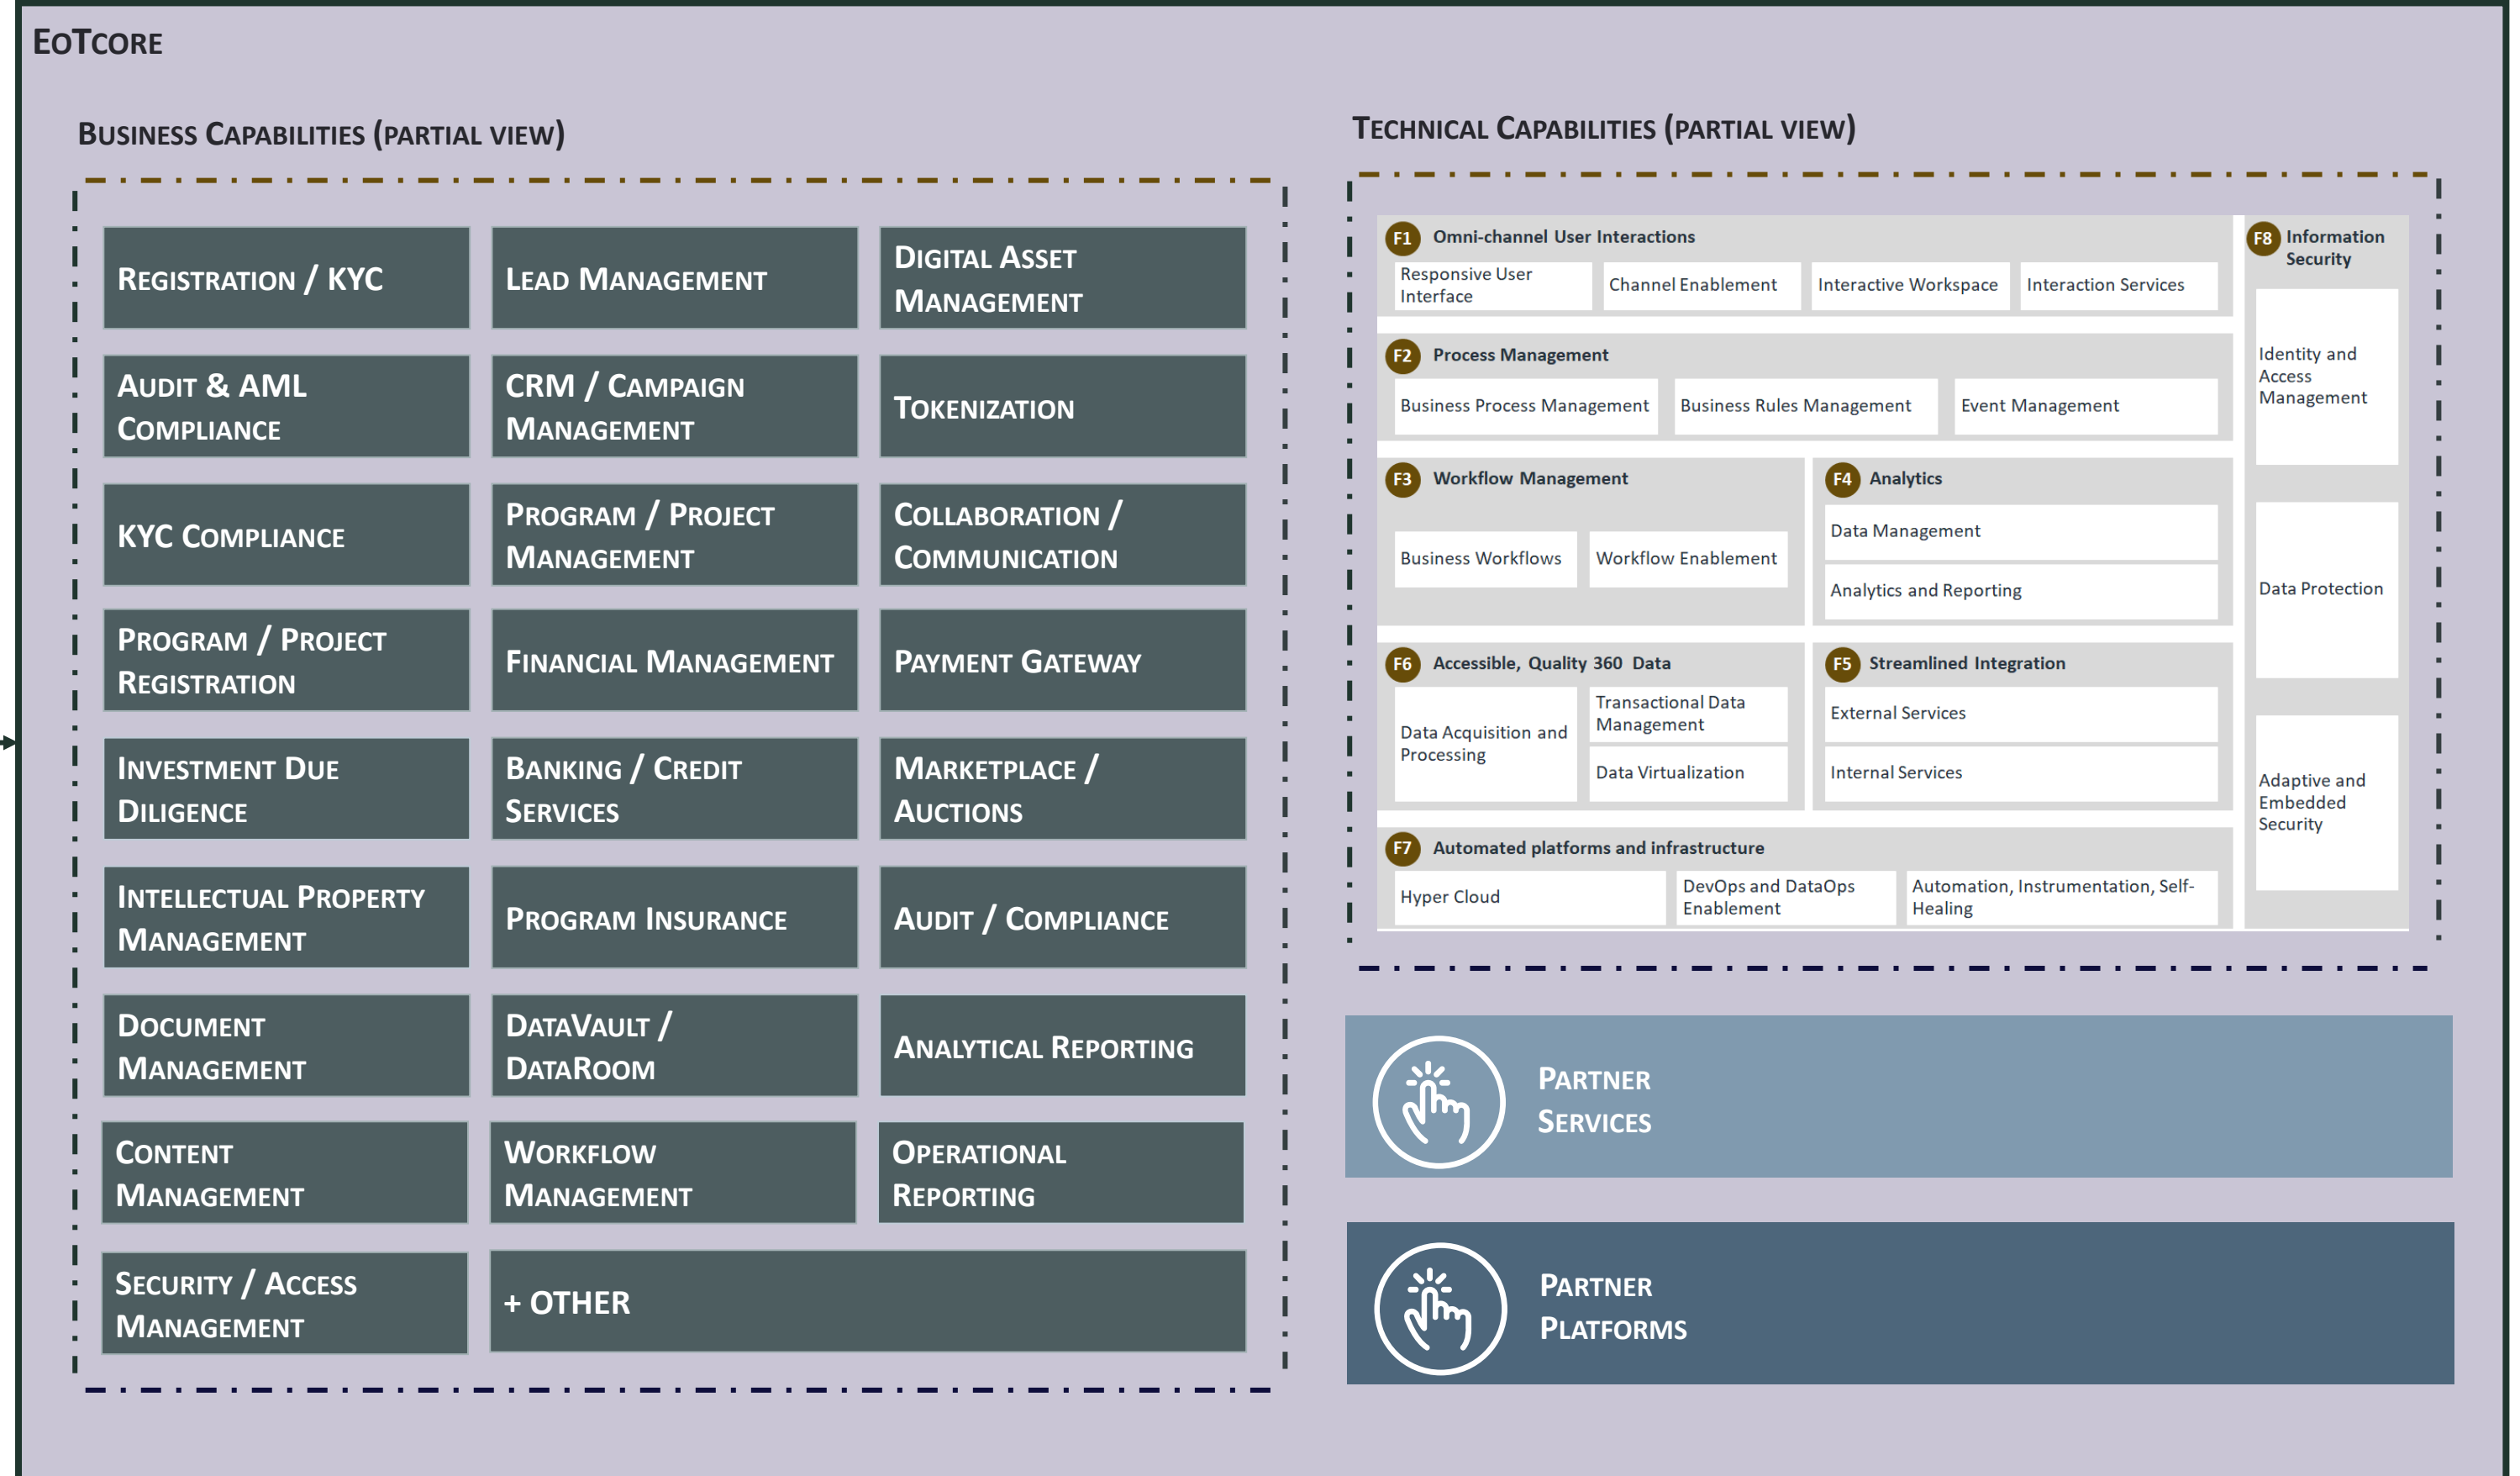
EoTCore

Business Capabilities (partial view)

Registration / KYC

Lead Management

Digital Asset Management

Audit & AML Compliance

CRM / Campaign Management

Tokenization

KYC Compliance

Program / Project Management

Collaboration / Communication

Program / Project Registration

Financial Management

Payment Gateway

Investment Due Diligence

Banking / Credit Services

Marketplace / Auctions

Intellectual Property Management

Program Insurance

Audit / Compliance

Document Management

DataVault / DataRoom

Analytical Reporting

Content Management

Workflow Management

Operational Reporting

Security / Access Management

+ OTHER

Technical Capabilities (partial view)

F1 Omni-channel User Interactions

Responsive User Interface

Channel Enablement

Interactive Workspace

Interaction Services

F2 Process Management

Business Process Management

Business Rules Management

Event Management

F3 Workflow Management

Business Workflows

Workflow Enablement

F4 Analytics

Data Management

Analytics and Reporting

F6 Accessible, Quality 360 Data

Data Acquisition and Processing

Transactional Data Management

Data Virtualization

F5 Streamlined Integration

External Services

Internal Services

F7 Automated platforms and infrastructure

Hyper Cloud

DevOps and DataOps Enablement

Automation, Instrumentation, Self-Healing

F8 Information Security

Identity and Access Management

Data Protection

Adaptive and Embedded Security

Partner Services

Partner Platforms